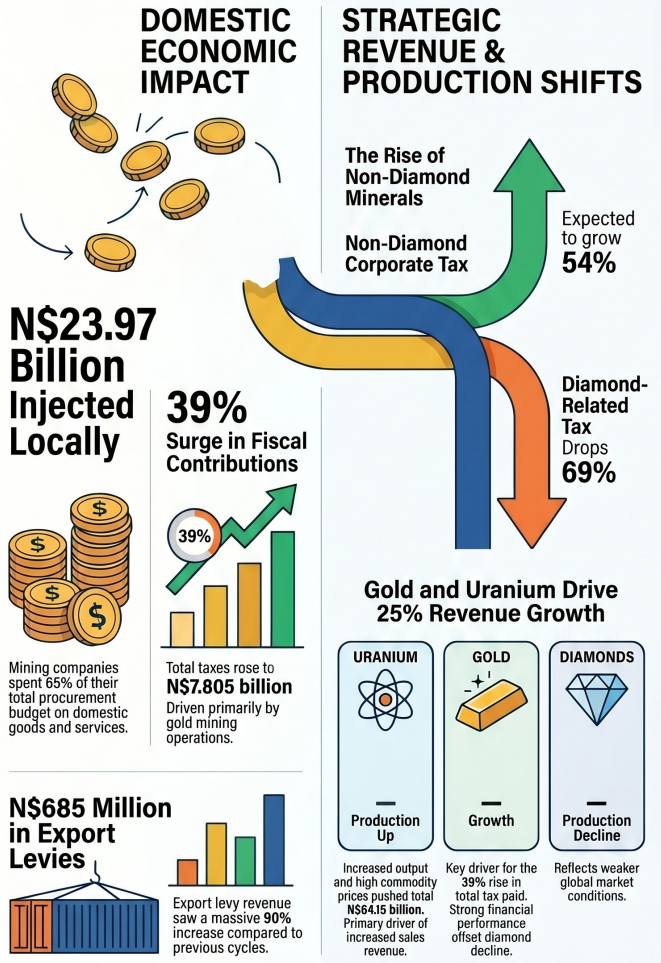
DOMESTIC ECONOMIC IMPACT

N$23.97 Billion Injected Locally

Mining companies spent 65% of their total procurement budget on domestic goods and services.

39%
Surge in Fiscal Contributions

39%

Total taxes rose to N$7.805 billion
Driven primarily by gold mining operations.

N$685 Million in Export Levies

Export levy revenue saw a massive 90% increase compared to previous cycles.

STRATEGIC REVENUE & PRODUCTION SHIFTS

The Rise of Non-Diamond Minerals

Non-Diamond Corporate Tax

Expected to grow
54%

Diamond-Related Tax
Drops
69%

Gold and Uranium Drive 25% Revenue Growth

URANIUM
Production Up
Increased output and high commodity prices pushed total N$64.15 billion. Primary driver of increased sales revenue.

GOLD
Growth
Key driver for the 39% rise in total tax paid. Strong financial performance offset diamond decline.

DIAMONDS
Production Decline
Reflects weaker global market conditions.